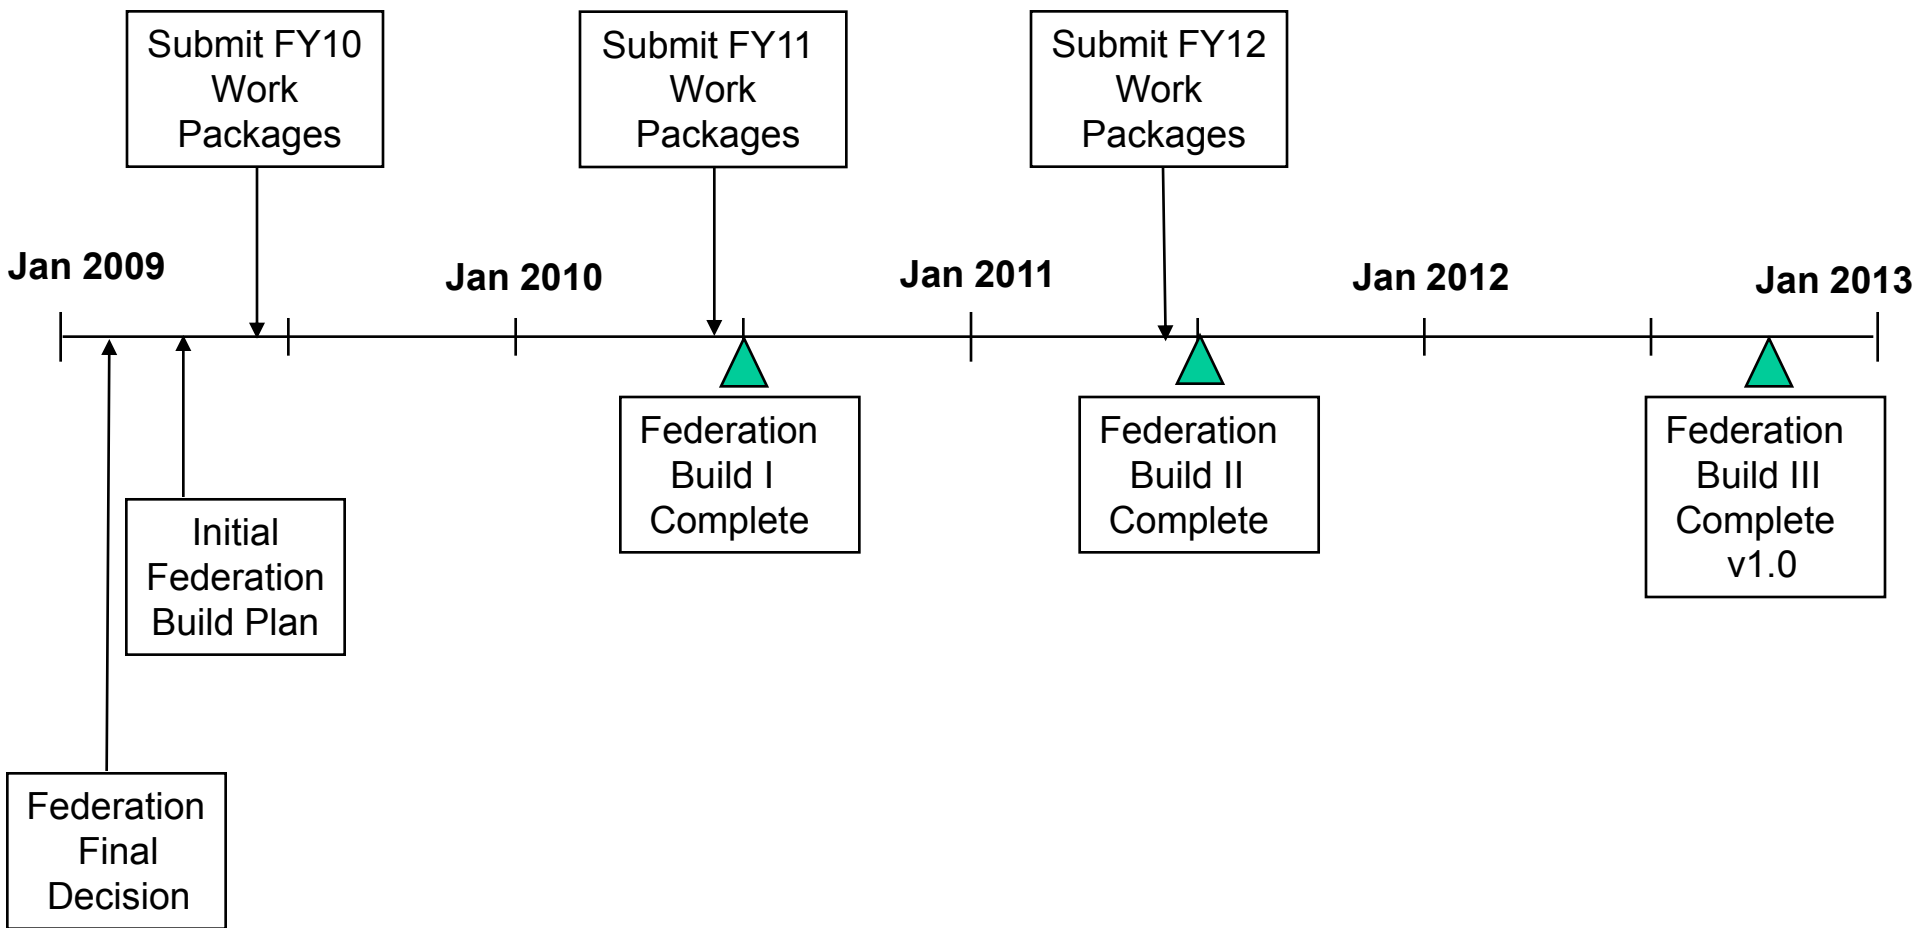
Submit FY10 Work Packages

Submit FY11 Work Packages

Submit FY12 Work Packages

Jan 2009

Jan 2010

Jan 2011

Jan 2012

Jan 2013

Federation Build I Complete

Federation Build II Complete

Federation Build III Complete v1.0

Initial Federation Build Plan

Federation Final Decision